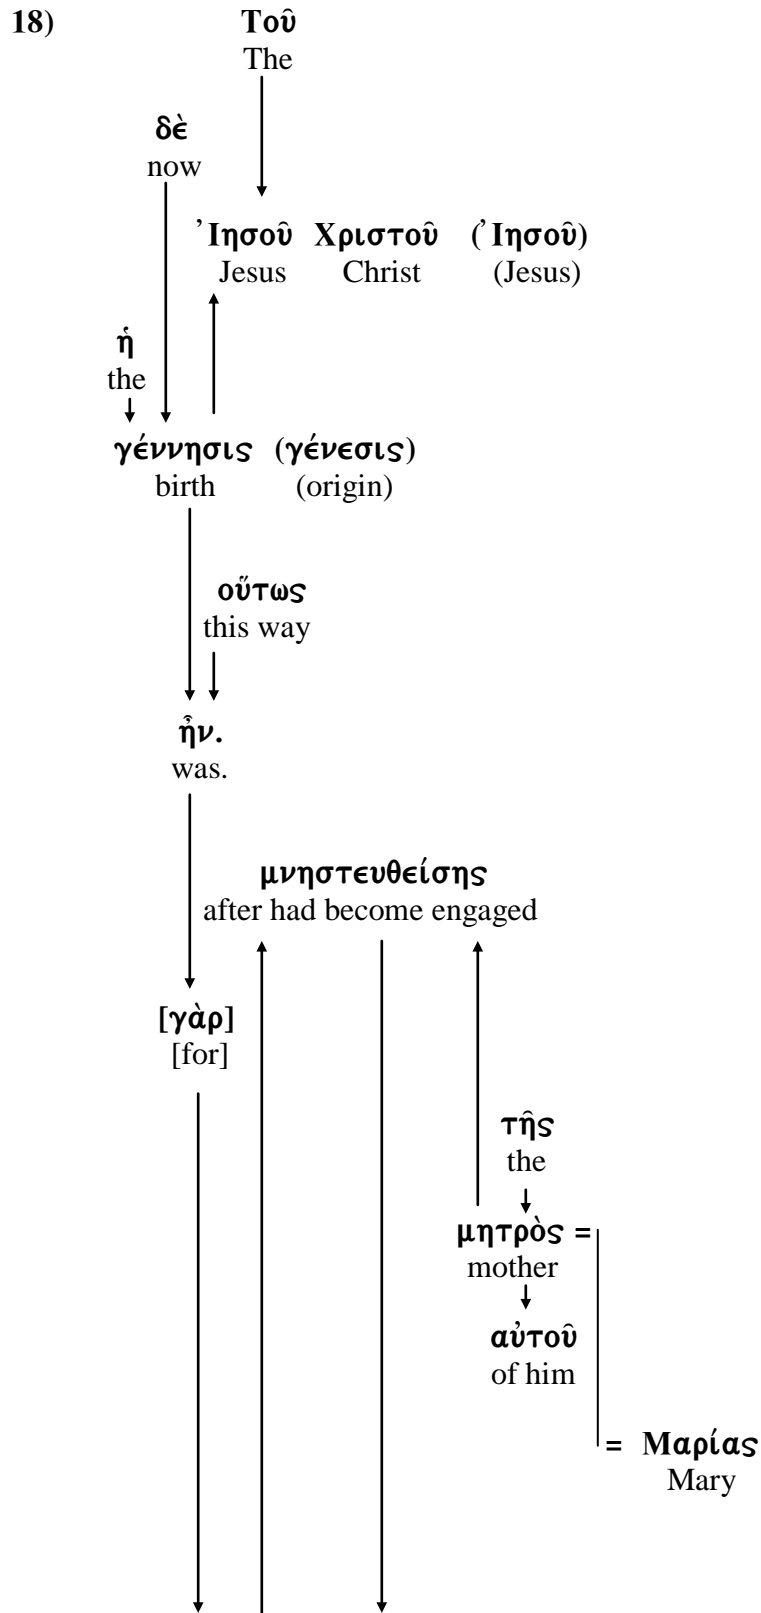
18) Τοῦ
The

δὲ
now

Ἰησοῦ Χριστοῦ (Ἰησοῦ)
Jesus Christ (Jesus)

ἡ
the

γέννησις (γένεσις)
birth (origin)

οὕτως
this way

ἦν.
was.

μνηστευθείσης
after had become engaged

[γὰρ]
[for]

τῆς
the

μητρὸς =
mother

αὐτοῦ
of him

= Μαρίας
Mary